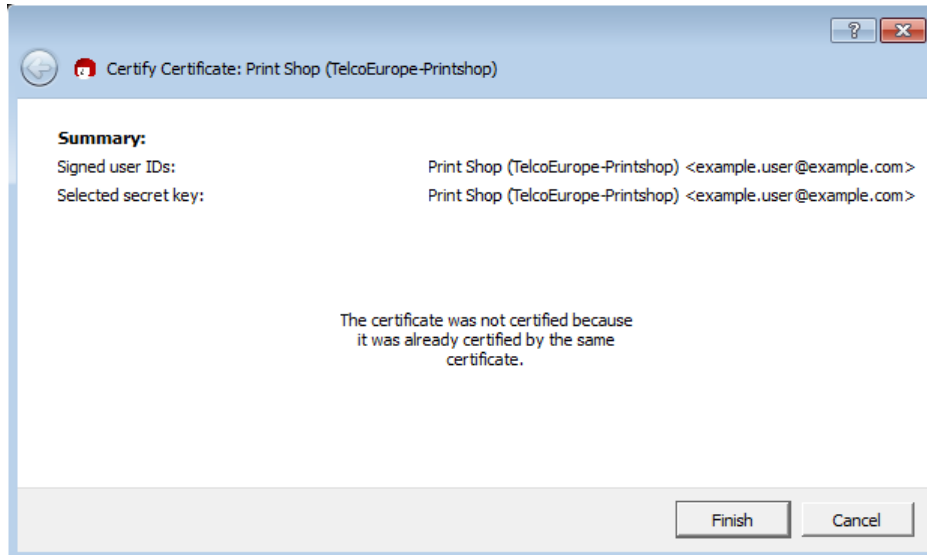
?

Certify Certificate: Print Shop (TelcoEurope-Printshop)

**Summary:**

Signed user IDs: Print Shop (TelcoEurope-Printshop) <example.user@example.com>

Selected secret key: Print Shop (TelcoEurope-Printshop) <example.user@example.com>

The certificate was not certified because it was already certified by the same certificate.

Finish Cancel